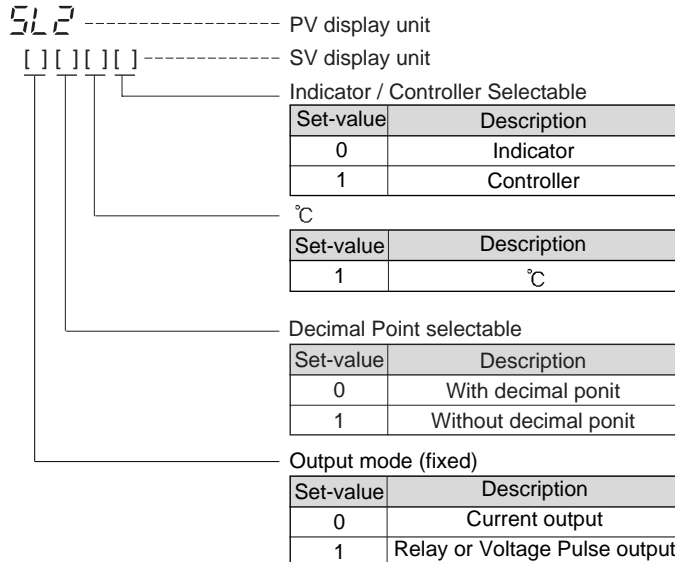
SL2 PV display unit

[ ] [ ] [ ] [ ] SV display unit

Indicator / Controller Selectable

| Set-value | Description |
|---|---|
| 0 | Indicator |
| 1 | Controller |

℃

| Set-value | Description |
|---|---|
| 1 | ℃ |

Decimal Point selectable

| Set-value | Description |
|---|---|
| 0 | With decimal ponit |
| 1 | Without decimal ponit |

Output mode (fixed)

| Set-value | Description |
|---|---|
| 0 | Current output |
| 1 | Relay or Voltage Pulse output |